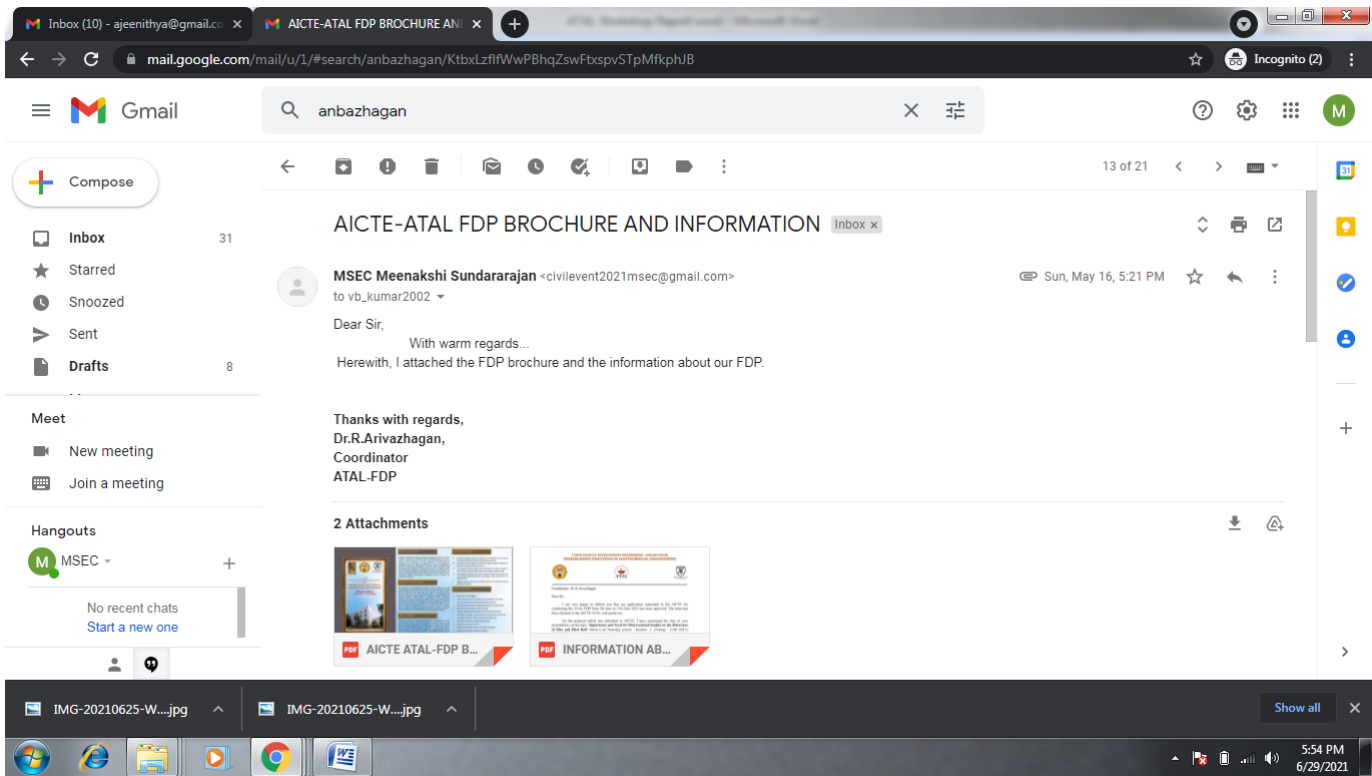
Inbox (10) - ajeenithya@gmail.co ×
AICTE-ATAL FDP BROCHURE AN ×
+
ATAL Workshop Report word - Microsoft Word

mail.google.com/mail/u/1/#search/anbazhagan/KtbxLzflfWwPBhqZswFtxspvSTpMfkphJB
Incognito (2)

Gmail
anbazhagan

Compose
Inbox 31
Starred
Snoozed
Sent
Drafts 8

Meet
New meeting
Join a meeting

Hangouts
MSEC
No recent chats
Start a new one

13 of 21

AICTE-ATAL FDP BROCHURE AND INFORMATION Inbox ×

MSEC Meenakshi Sundararajan <civilevent2021msec@gmail.com>
to vb_kumar2002
Sun, May 16, 5:21 PM

Dear Sir,
With warm regards...
Herewith, I attached the FDP brochure and the information about our FDP.

Thanks with regards,
Dr.R.Arivazhagan,
Coordinator
ATAL-FDP

2 Attachments
AICTE ATAL-FDP B...
INFORMATION AB...

IMG-20210625-W....jpg
IMG-20210625-W....jpg
Show all

5:54 PM
6/29/2021